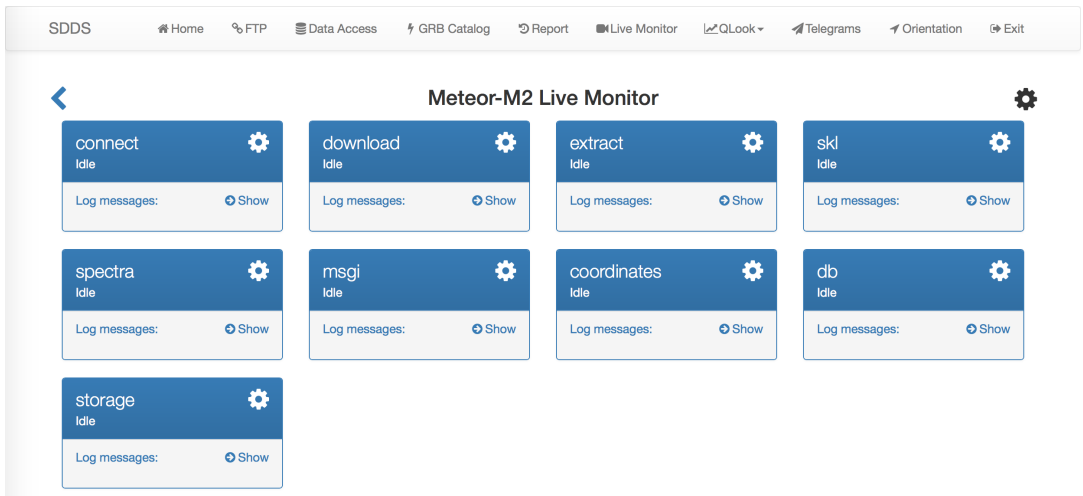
SDDS Home FTP Data Access GRB Catalog Report Live Monitor QLook Telegrams Orientation Exit

Meteor-M2 Live Monitor

connect
Idle
Log messages: Show

download
Idle
Log messages: Show

extract
Idle
Log messages: Show

skl
Idle
Log messages: Show

spectra
Idle
Log messages: Show

msgi
Idle
Log messages: Show

coordinates
Idle
Log messages: Show

db
Idle
Log messages: Show

storage
Idle
Log messages: Show